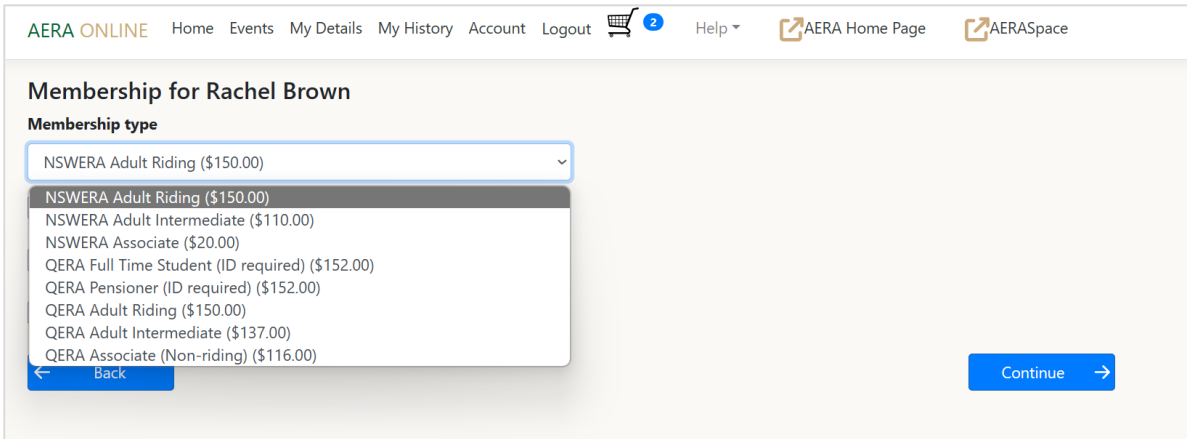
AERA ONLINE Home Events My Details My History Account Logout 2 Help AERA Home Page AERASpace

Membership for Rachel Brown

Membership type

NSWERA Adult Riding ($150.00)

NSWERA Adult Riding ($150.00)
NSWERA Adult Intermediate ($110.00)
NSWERA Associate ($20.00)
QERA Full Time Student (ID required) ($152.00)
QERA Pensioner (ID required) ($152.00)
QERA Adult Riding ($150.00)
QERA Adult Intermediate ($137.00)
QERA Associate (Non-riding) ($116.00)

Back

Continue